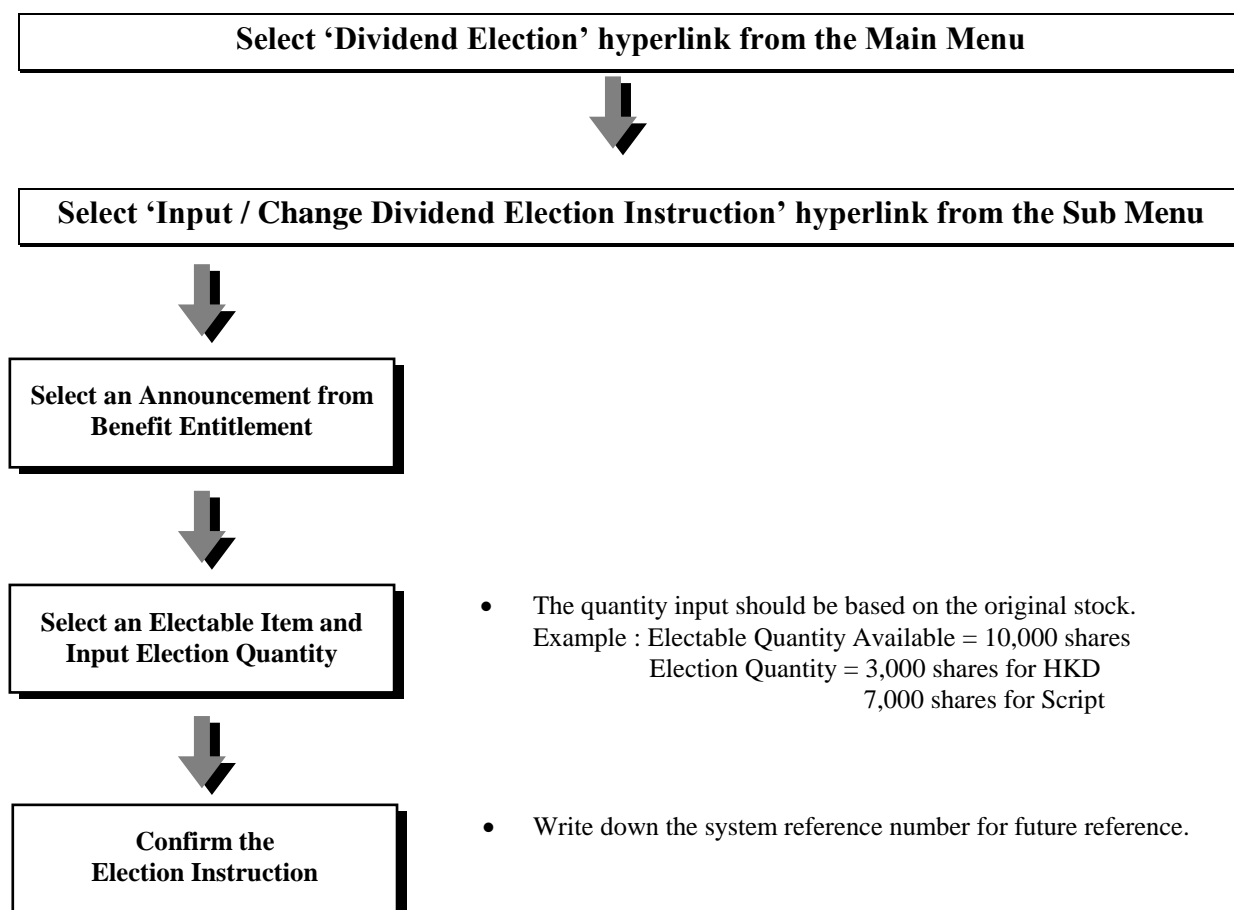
Select 'Dividend Election' hyperlink from the Main Menu

Select 'Input / Change Dividend Election Instruction' hyperlink from the Sub Menu

Select an Announcement from Benefit Entitlement

Select an Electable Item and Input Election Quantity

• The quantity input should be based on the original stock.
Example : Electable Quantity Available = 10,000 shares
Election Quantity = 3,000 shares for HKD
7,000 shares for Script

Confirm the Election Instruction

• Write down the system reference number for future reference.